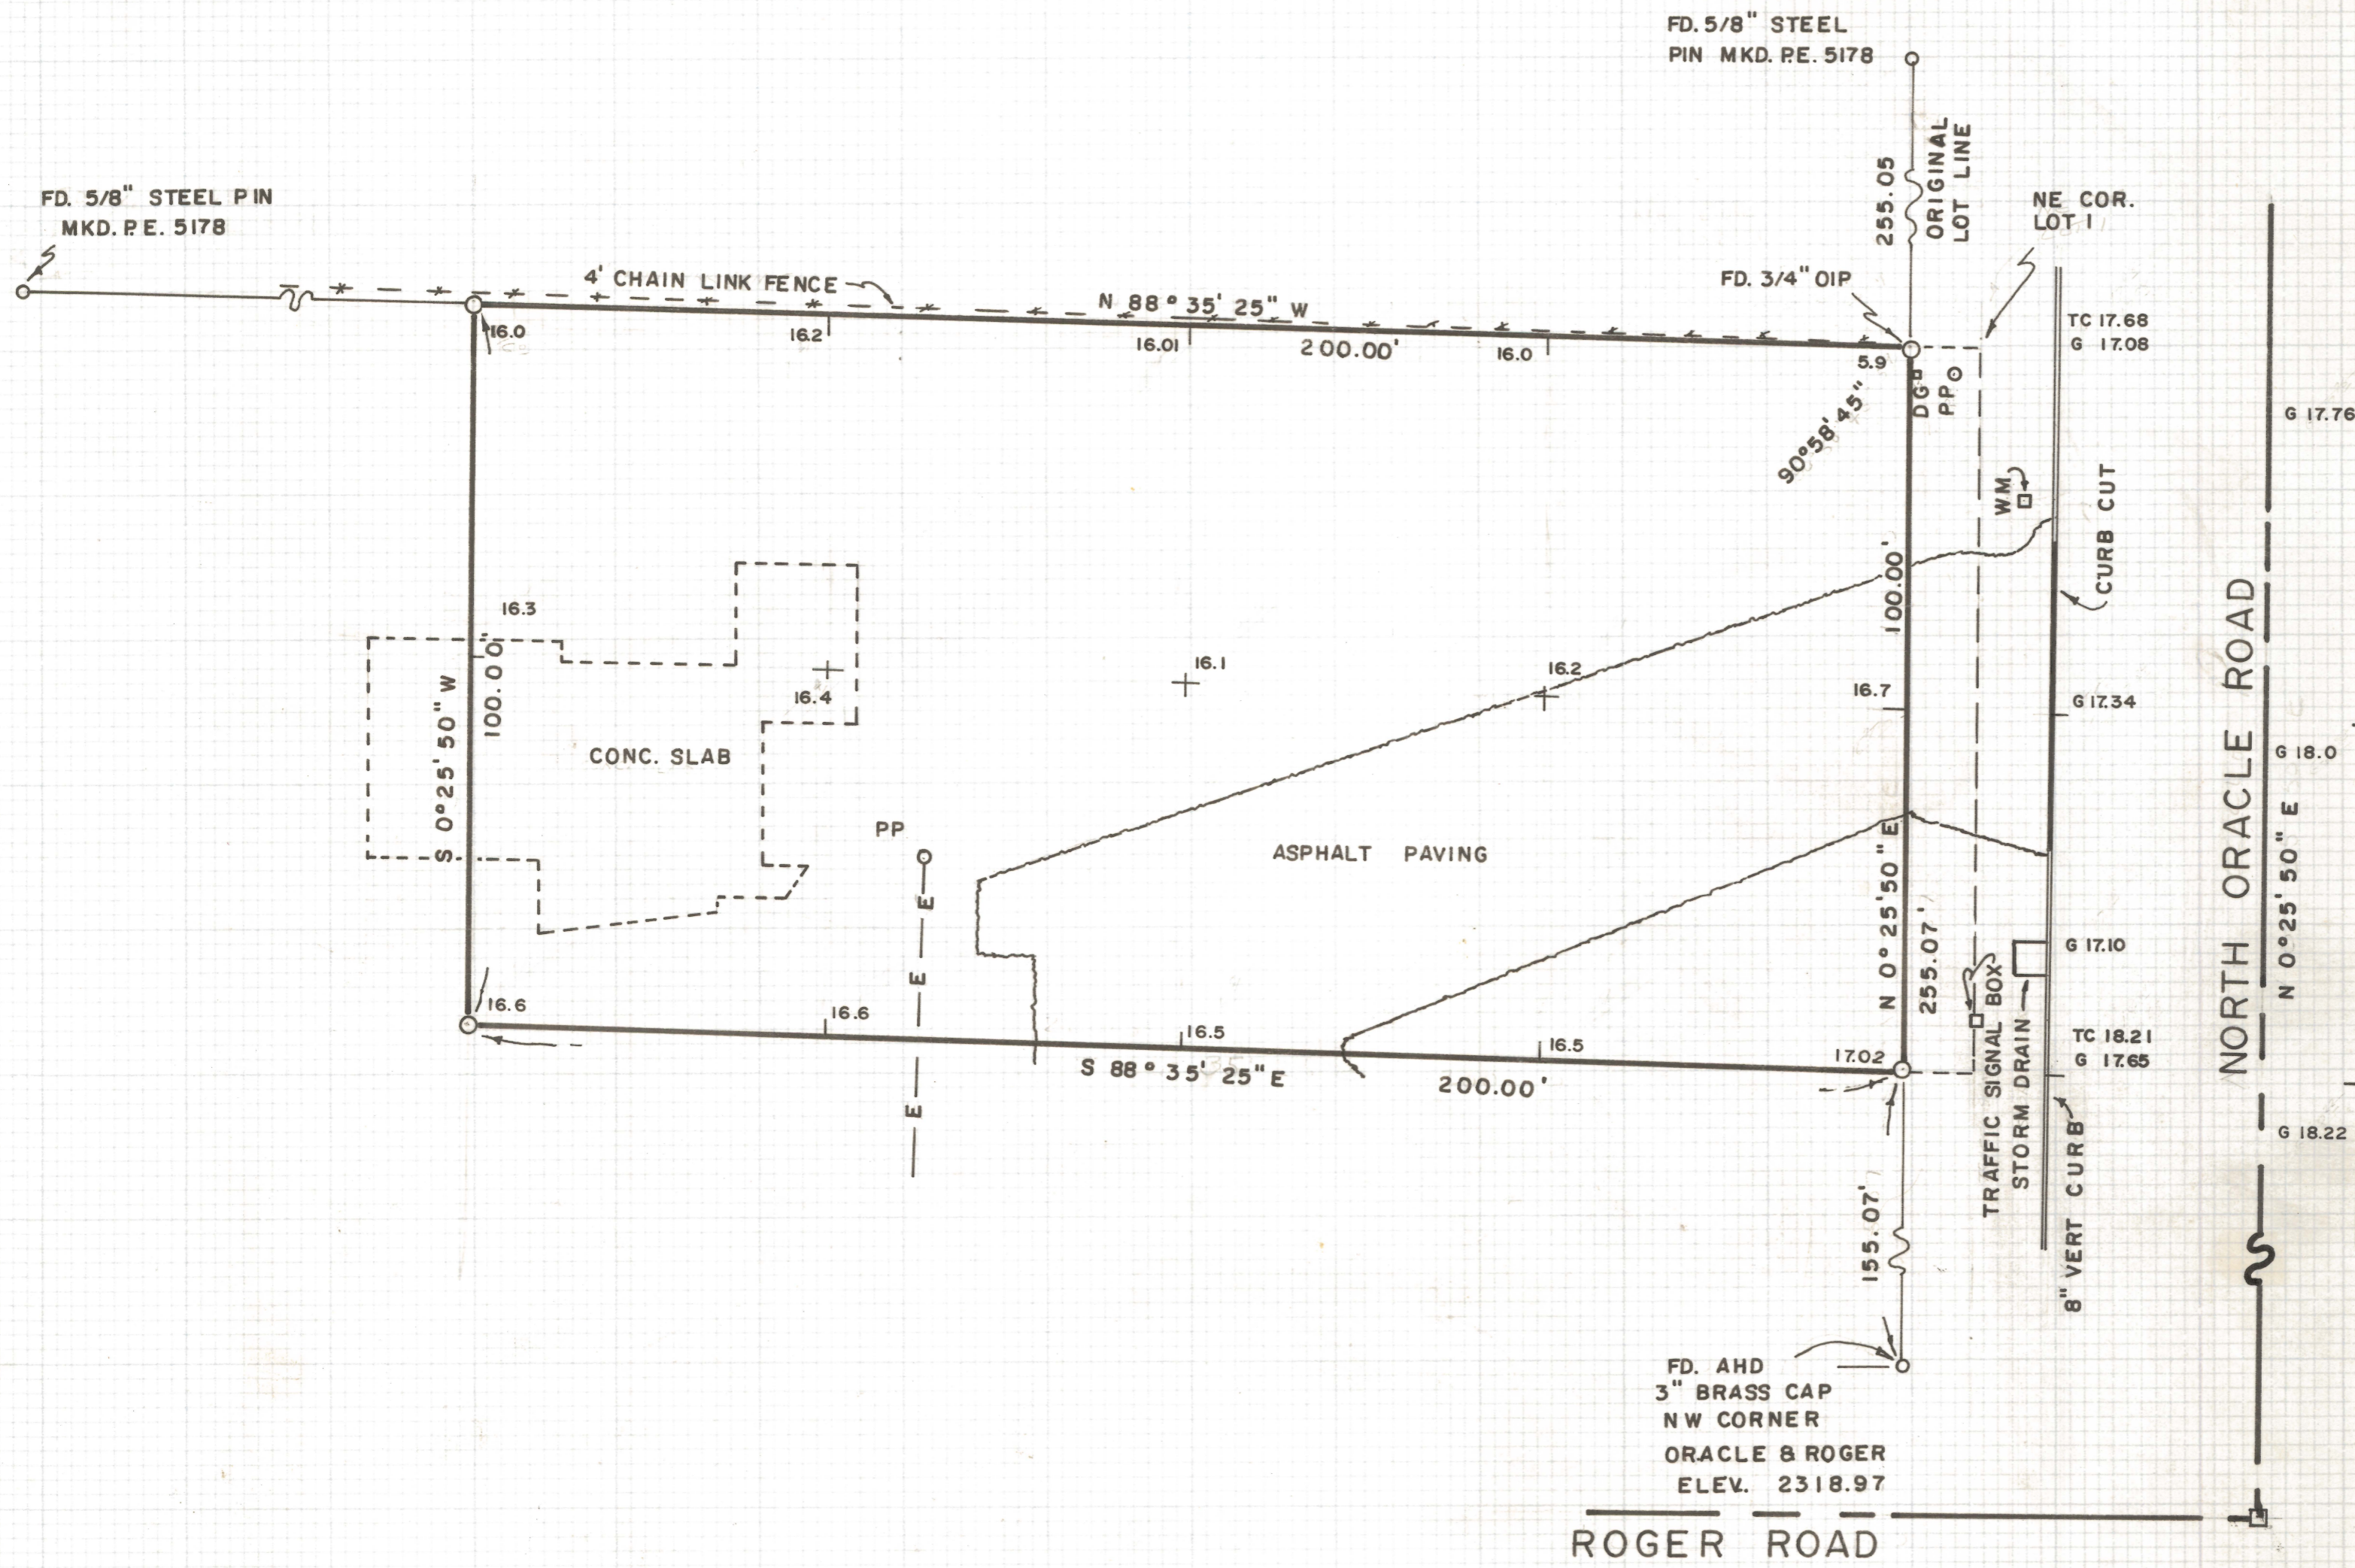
FD. 5/8" STEEL PIN MKD. P.E. 5178

FD. 5/8" STEEL PIN MKD. P.E. 5178

255.05

ORIGINAL LOT LINE

NE COR. LOT 1

4' CHAIN LINK FENCE

N 88° 35' 25" W

FD. 3/4" OIP

16.0

16.2

16.01

200.00'

16.0

5.9

TC 17.68
G 17.08

DG
PP

90°58' 45"

G 17.76

W.M.

CURB CUT

100.00'

16.3

100.00'

S 0°25' 50" W

16.4

16.1

16.2

16.7

G 17.34

CONC. SLAB

G 18.0

PP

ASPHALT PAVING

N 0° 25' 50" E

NORTH ORACLE ROAD

N 0° 25' 50" E

E

E

E

255.07'

G 17.10

TRAFFIC SIGNAL BOX

STORM DRAIN

16.6

16.6

16.5

16.5

17.02

TC 18.21
G 17.65

S 88° 35' 25" E

200.00'

E

G 18.22

8" VERT CURB

155.07'

FD. AHD
3" BRASS CAP
NW CORNER
ORACLE & ROGER
ELEV. 2318.97

ROGER ROAD